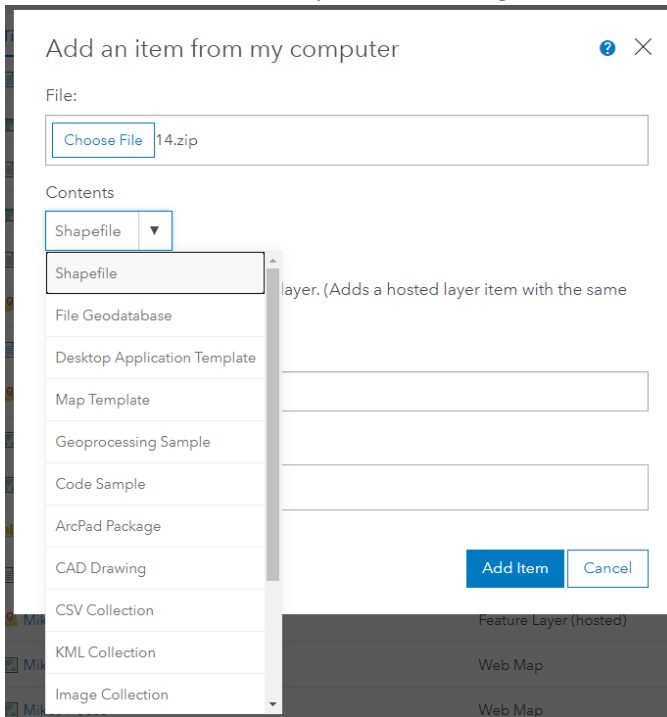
Add an item from my computer

File:

Choose File 14.zip

Contents

Shapefile ▼

Shapefile
File Geodatabase
Desktop Application Template
Map Template
Geoprocessing Sample
Code Sample
ArcPad Package
CAD Drawing
CSV Collection
KML Collection
Image Collection

layer. (Adds a hosted layer item with the same

Add Item
Cancel

Mik
Feature Layer (hosted)
Mik
Web Map
Mik
Web Map